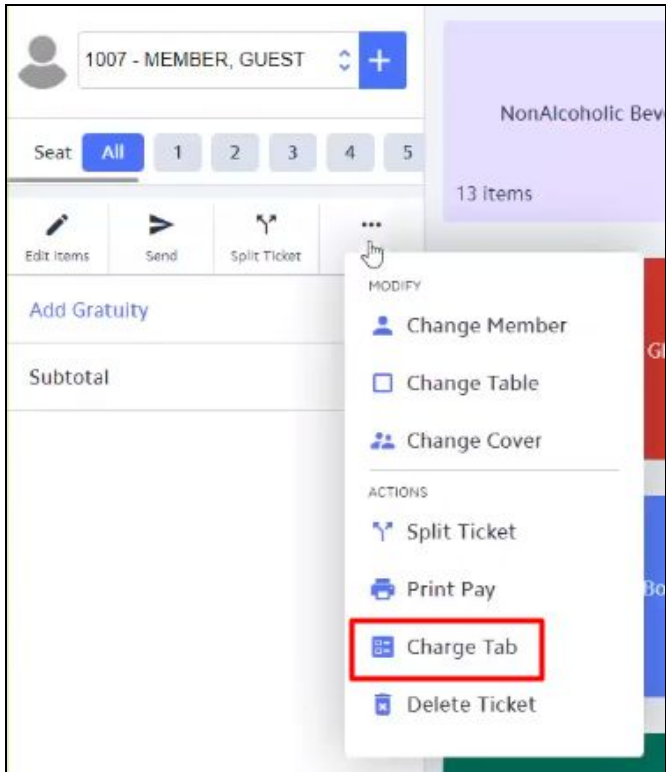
1007 - MEMBER, GUEST

+

Seat All 1 2 3 4 5

Edit Items Send Split Ticket ...

Add Gratuity

Subtotal

NonAlcoholic Bev

13 items

MODIFY

Change Member

Change Table

Change Cover

ACTIONS

Split Ticket

Print Pay

Charge Tab

Delete Ticket

Gl

Bo